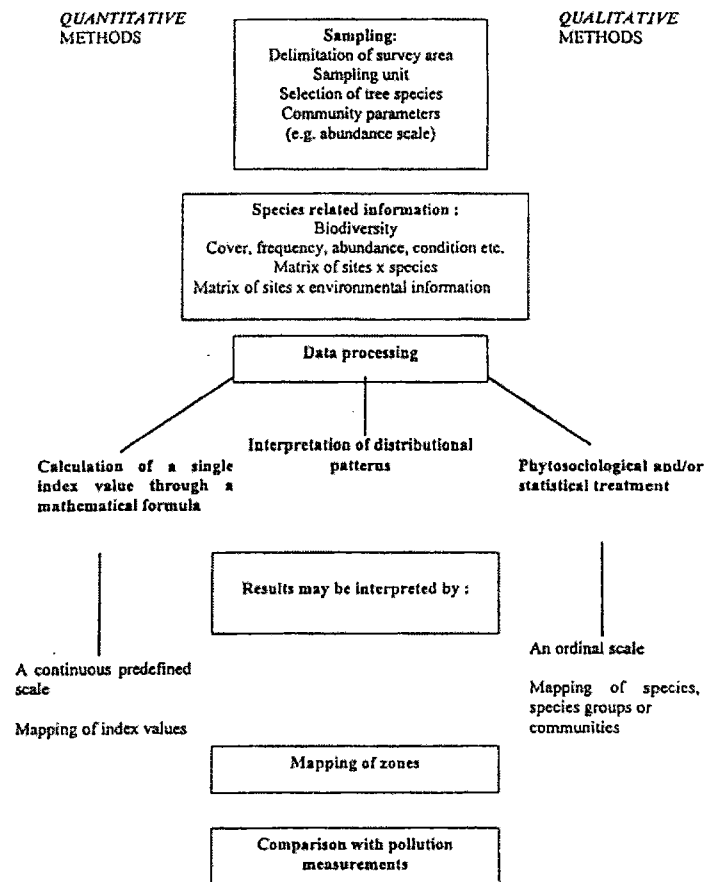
QUANTITATIVE METHODS

Sampling:
Delimitation of survey area
Sampling unit
Selection of tree species
Community parameters
(e.g. abundance scale)

QUALITATIVE METHODS

Species related information :
Biodiversity
Cover, frequency, abundance, condition etc.
Matrix of sites x species
Matrix of sites x environmental information

Data processing

Calculation of a single index value through a mathematical formula

Interpretation of distributional patterns

Phytosociological and/or statistical treatment

Results may be interpreted by :

A continuous predefined scale

Mapping of index values

An ordinal scale

Mapping of species, species groups or communities

Mapping of zones

Comparison with pollution measurements